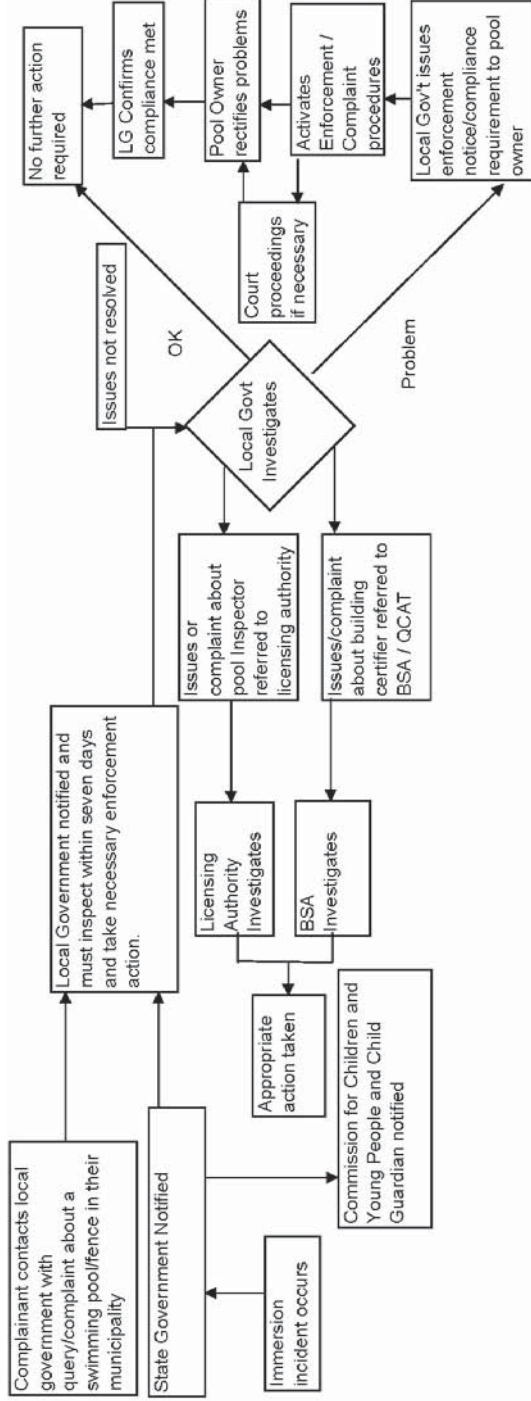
Complainant contacts local government with query/complaint about a swimming pool/fence in their municipality

State Government Notified

Immersion incident occurs

Commission for Children and Young People and Child Guardian notified

Local Government notified and must inspect within seven days and take necessary enforcement action.

Licensing Authority Investigates

BSA Investigates

Appropriate action taken

Issues or complaint about pool Inspector referred to licensing authority

Issues/complaint about building certifier referred to BSA / QCAT

Issues not resolved

Local Govt Investigates

OK

Problem

No further action required

LG Confirms compliance met

Pool Owner rectifies problems

Court proceedings if necessary

Activates Enforcement / Complaint procedures

Local Gov't issues enforcement notice/compliance requirement to pool owner